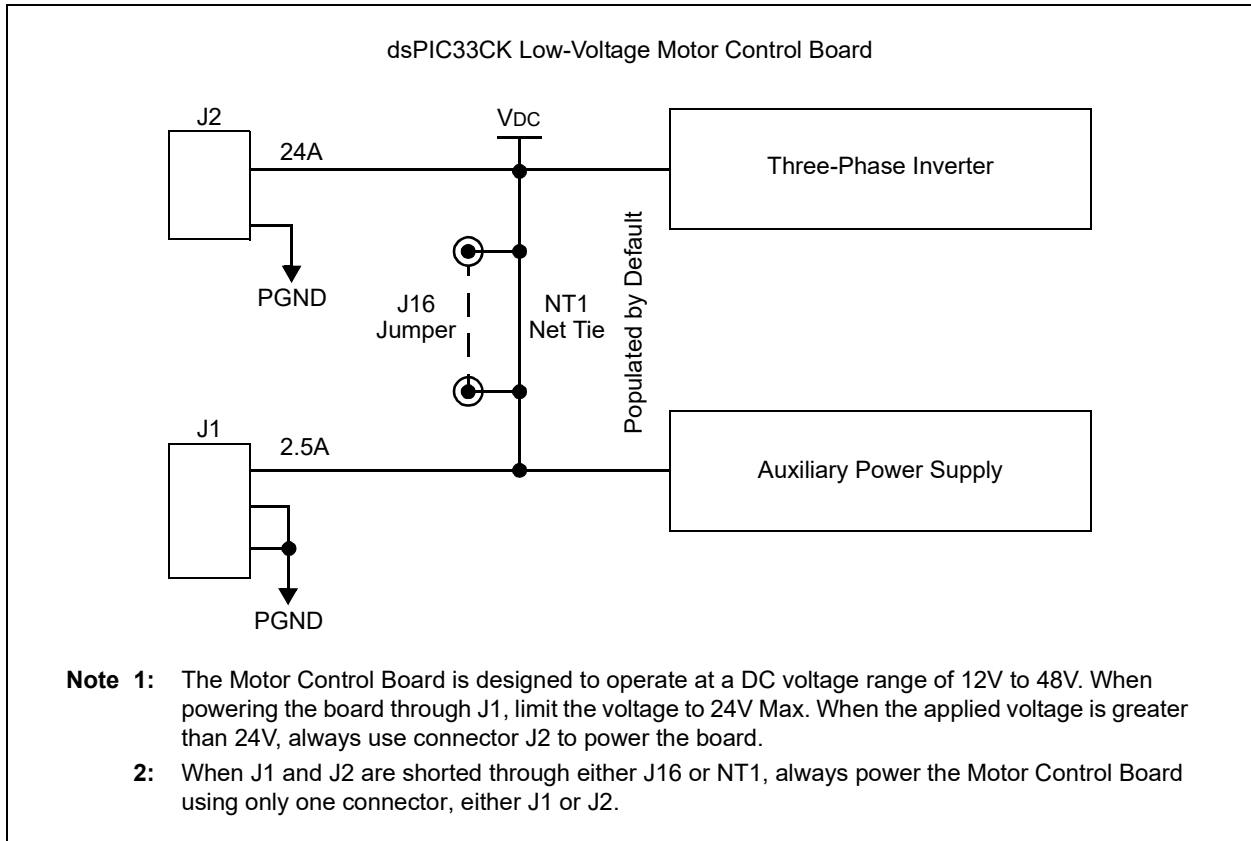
dsPIC33CK Low-Voltage Motor Control Board

J2

24A

VDC

Three-Phase Inverter

PGND

J16 Jumper

NT1 Net Tie

Populated by Default

J1

2.5A

Auxiliary Power Supply

PGND

**Note 1:** The Motor Control Board is designed to operate at a DC voltage range of 12V to 48V. When powering the board through J1, limit the voltage to 24V Max. When the applied voltage is greater than 24V, always use connector J2 to power the board.

**2:** When J1 and J2 are shorted through either J16 or NT1, always power the Motor Control Board using only one connector, either J1 or J2.